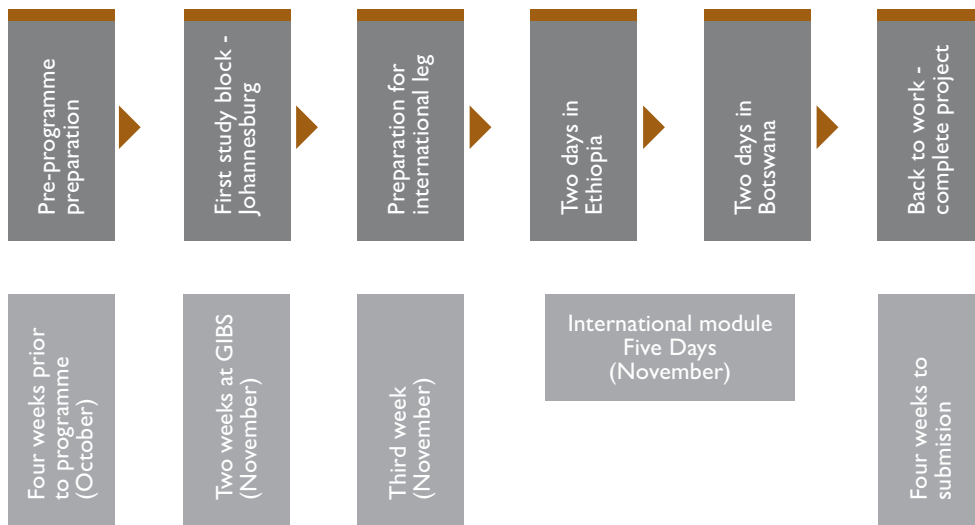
Pre-programme preparation

First study block - Johannesburg

Preparation for international leg

Two days in Ethiopia

Two days in Botswana

Back to work - complete project

Four weeks prior to programme (October)

Two weeks at GIBS (November)

Third week (November)

International module Five Days (November)

Four weeks to submision